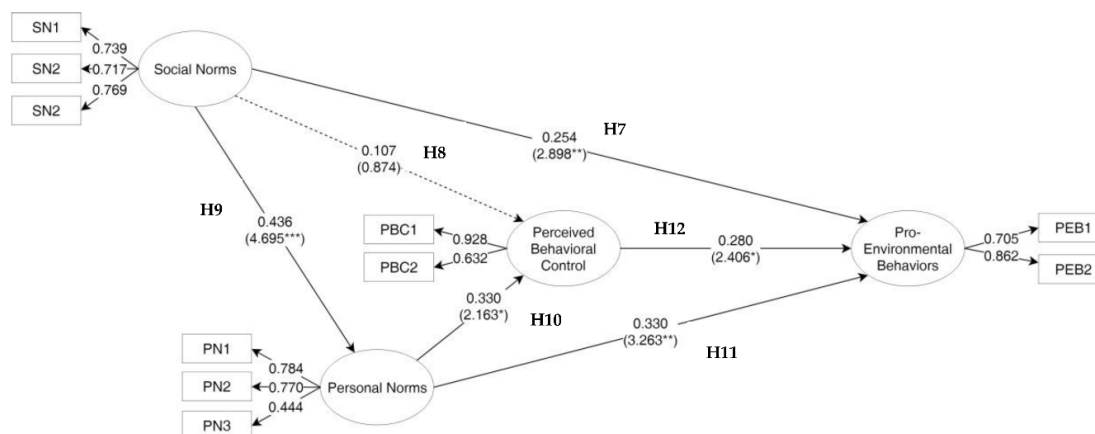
SN1
0.739
SN2
0.717
Social Norms
0.769
SN2

0.254
(2.898**)
H7

0.107
(0.874)
H8

H9
0.436
(4.695***)

PBC1
0.928
PBC2
0.632
Perceived Behavioral Control

H12
0.280
(2.406*)

Pro-Environmental Behaviors
0.705
PEB1
0.862
PEB2

0.330
(2.163*)
H10

0.330
(3.263**)
H11

PN1
0.784
PN2
0.770
Personal Norms
0.444
PN3